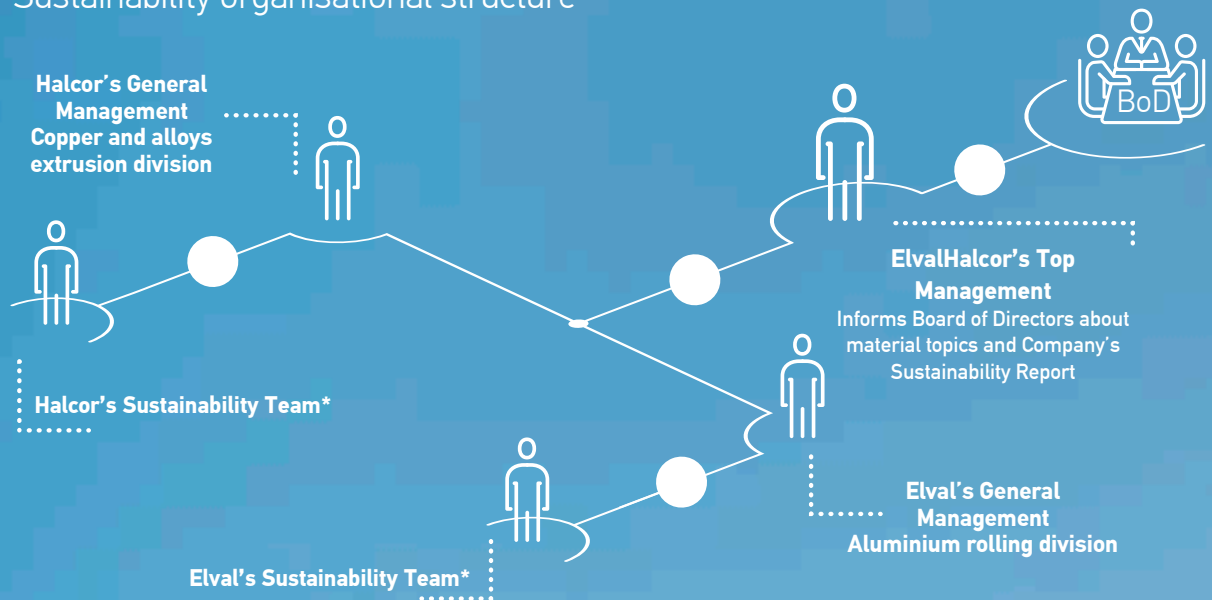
Sustainability organisational structure

Halcor's General Management Copper and alloys extrusion division

BoD

ElvalHalcor's Top Management
Informs Board of Directors about material topics and Company's Sustainability Report

Halcor's Sustainability Team*

Elval's General Management Aluminium rolling division

Elval's Sustainability Team*